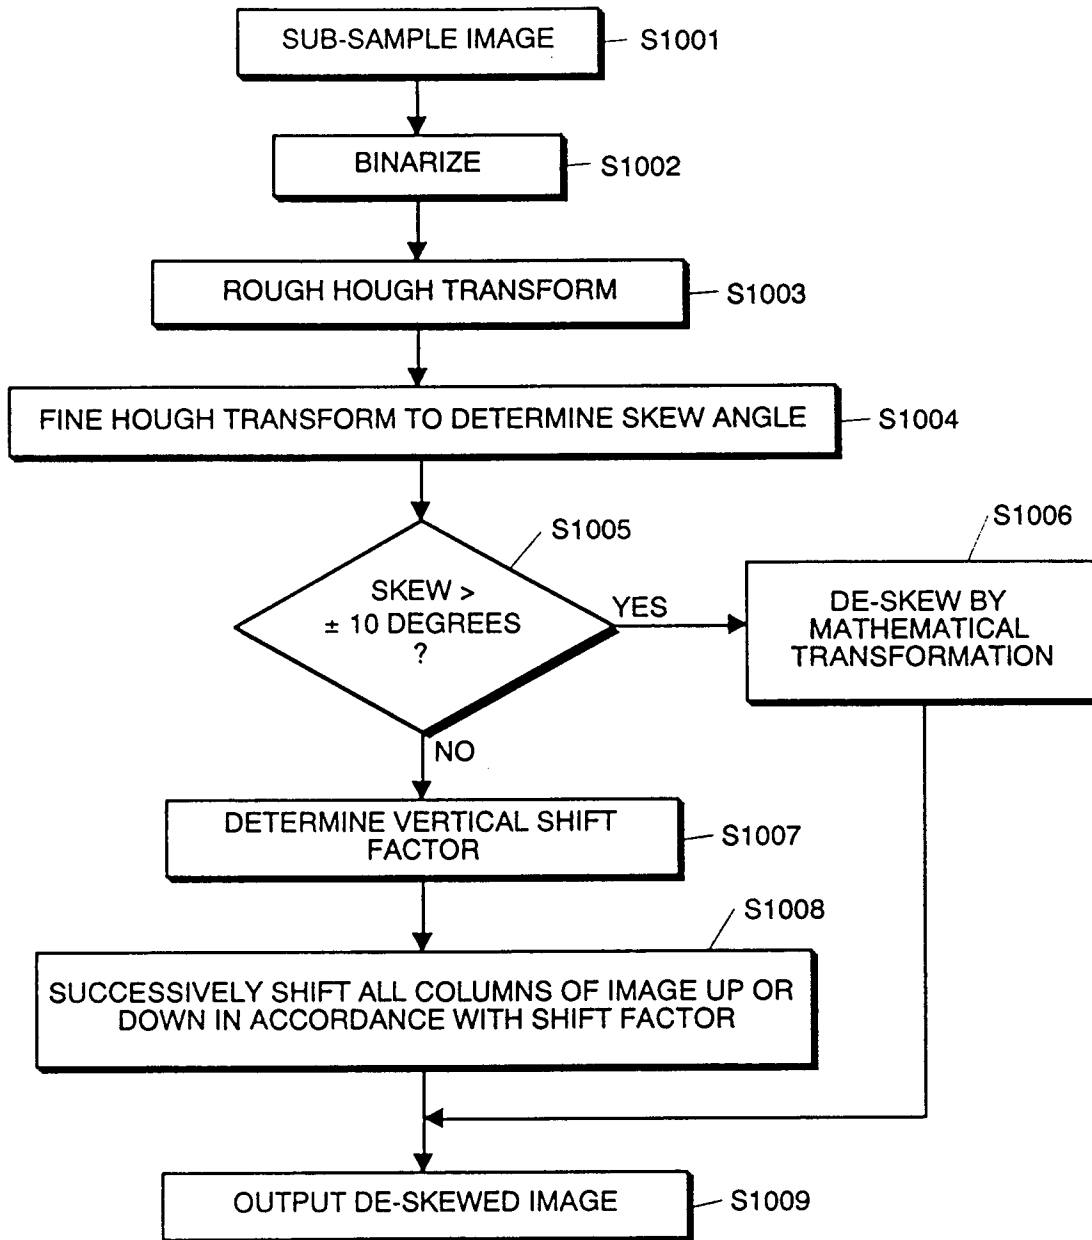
SUB-SAMPLE IMAGE
S1001

BINARIZE
S1002

ROUGH HOUGH TRANSFORM
S1003

FINE HOUGH TRANSFORM TO DETERMINE SKEW ANGLE
S1004

S1005
SKEW > $\pm$ 10 DEGREES ?

YES

S1006
DE-SKEW BY MATHEMATICAL TRANSFORMATION

NO

DETERMINE VERTICAL SHIFT FACTOR
S1007

S1008
SUCCESSIVELY SHIFT ALL COLUMNS OF IMAGE UP OR DOWN IN ACCORDANCE WITH SHIFT FACTOR

OUTPUT DE-SKEWED IMAGE
S1009